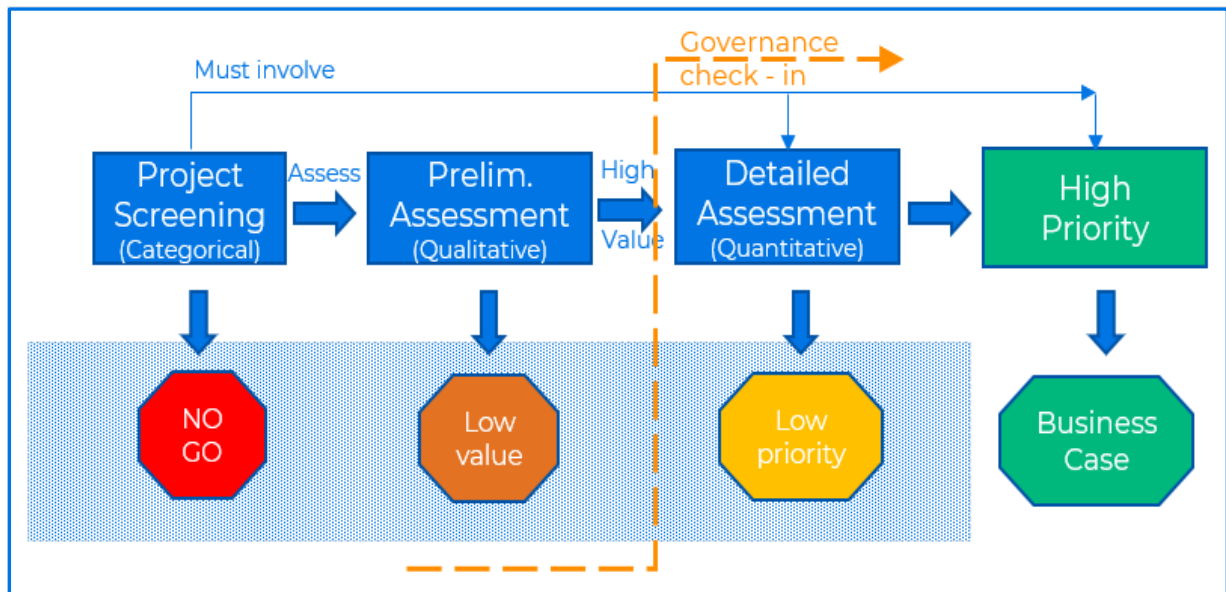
Must involve

Governance check - in

Project Screening (Categorical)

Assess

Prelim. Assessment (Qualitative)

High Value

Detailed Assessment (Quantitative)

High Priority

NO GO

Low value

Low priority

Business Case